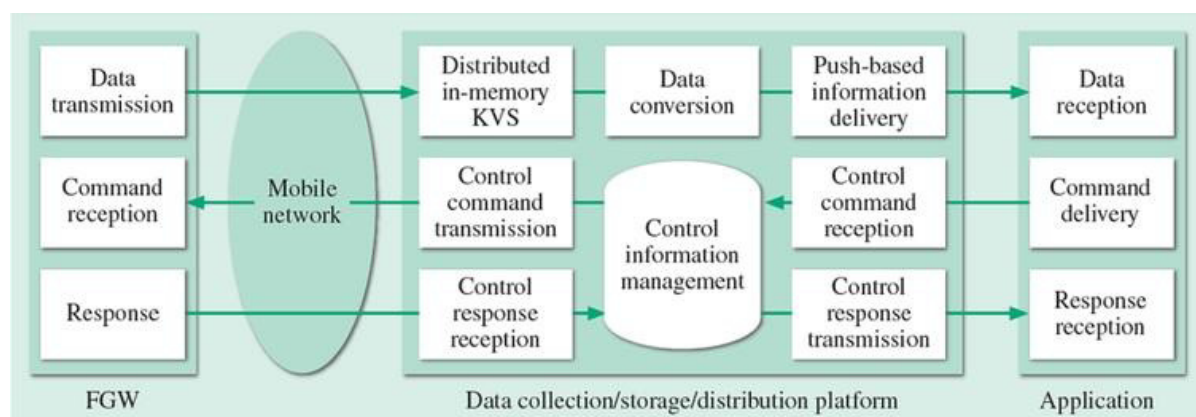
Data transmission

Command reception

Response

Mobile network

Distributed in-memory KVS

Data conversion

Push-based information delivery

Control command transmission

Control information management

Control command reception

Control response reception

Control response transmission

Data reception

Command delivery

Response reception

FGW

Data collection/storage/distribution platform

Application